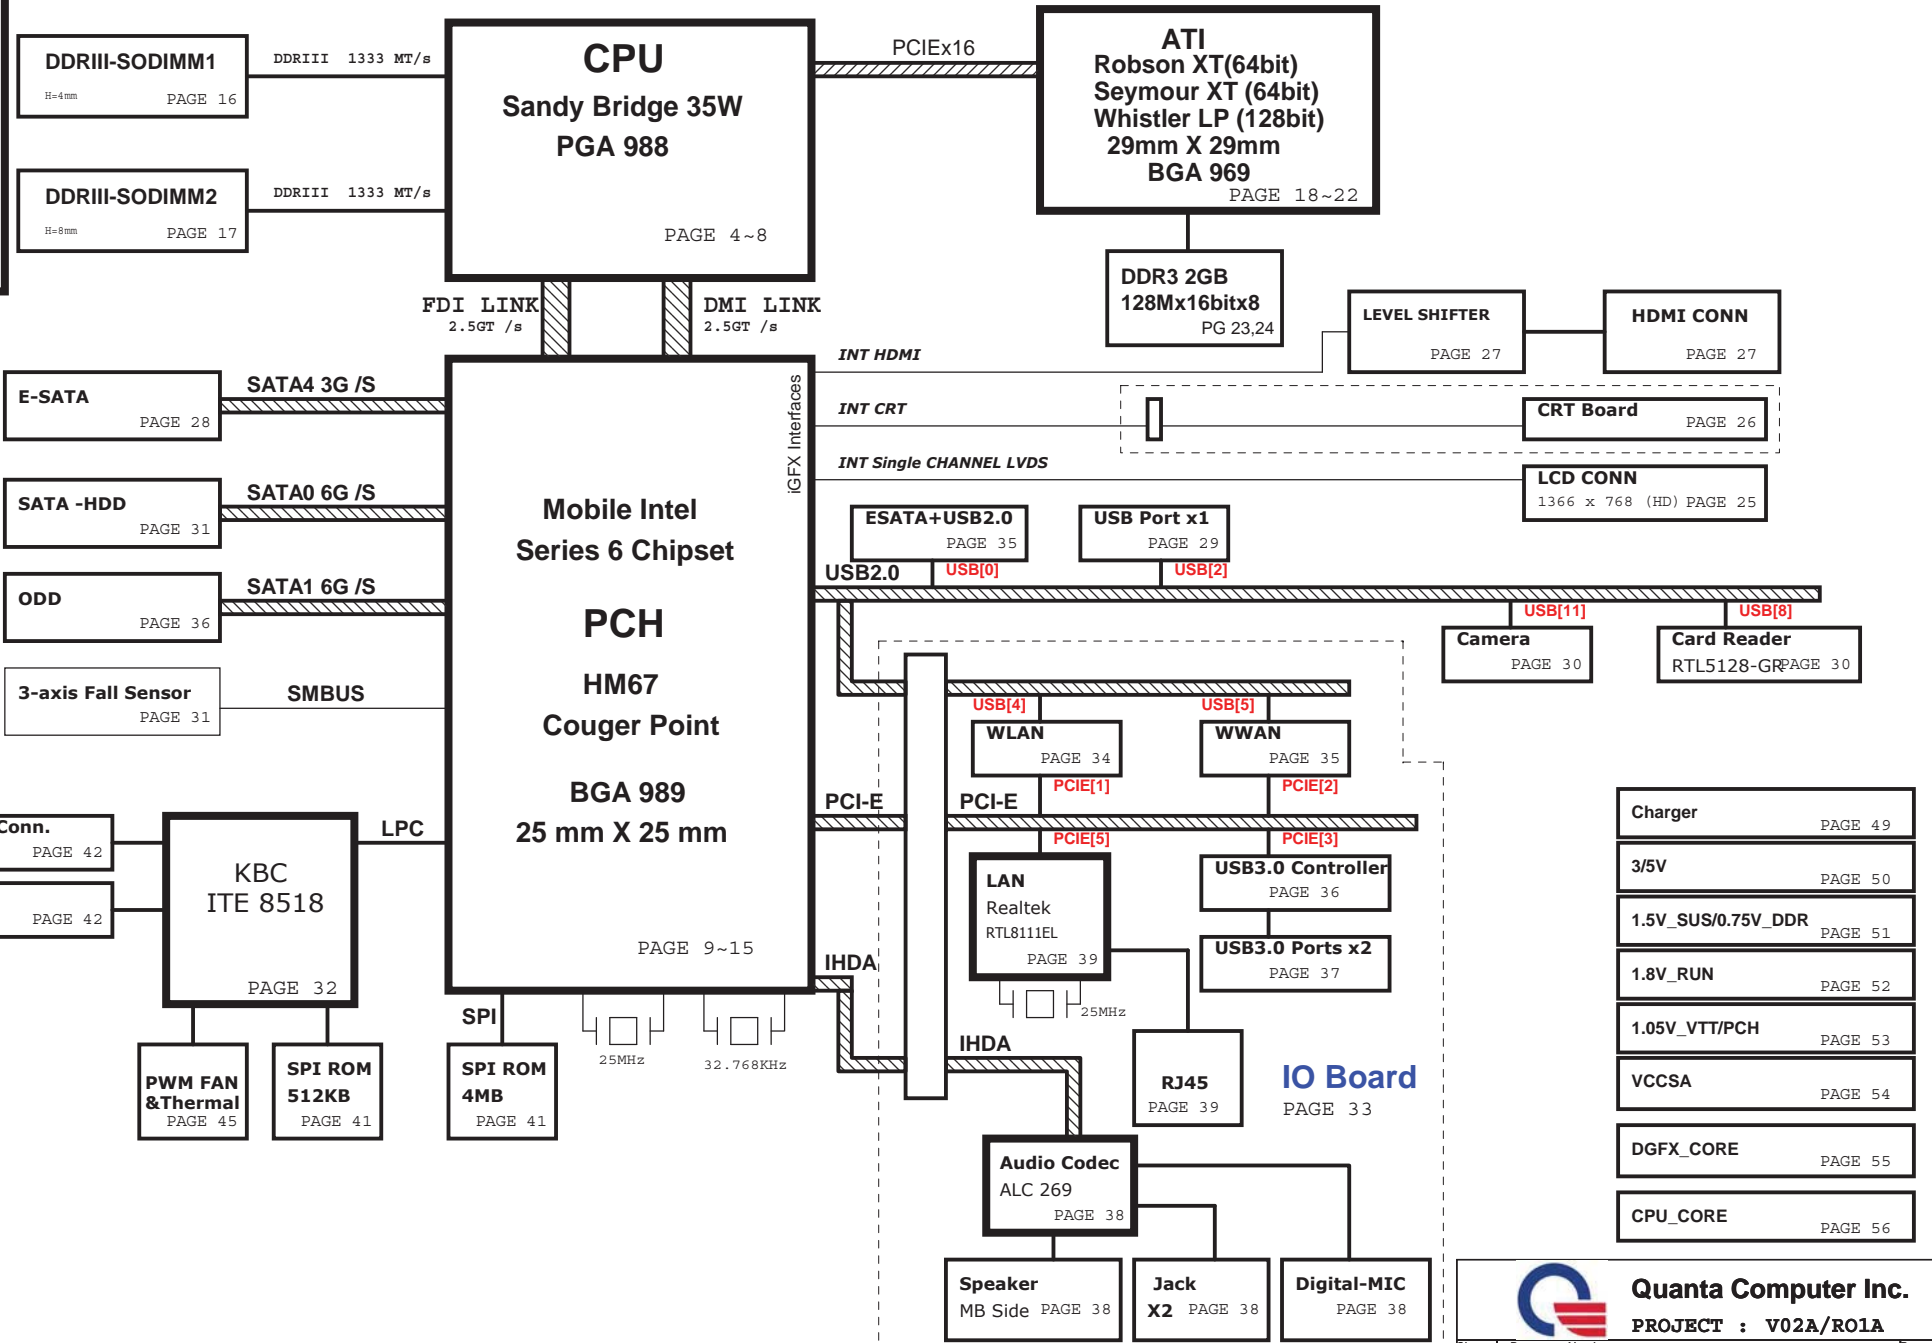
DDRIII-SODIMM1
H=4mm
PAGE 16
DDRIII 1333 MT/s

DDRIII-SODIMM2
H=8mm
PAGE 17
DDRIII 1333 MT/s

CPU
Sandy Bridge 35W
PGA 988
PAGE 4~8

PCIEx16

ATI
Robson XT(64bit)
Seymour XT (64bit)
Whistler LP (128bit)
29mm X 29mm
BGA 969
PAGE 18~22

DDR3 2GB
128Mx16bitx8
PG 23,24

FDI LINK
2.5GT /s
DMI LINK
2.5GT /s

LEVEL SHIFTER
PAGE 27
HDMI CONN
PAGE 27

INT HDMI
INT CRT
CRT Board
PAGE 26
INT Single CHANNEL LVDS
LCD CONN
1366 x 768 (HD) PAGE 25

E-SATA
PAGE 28
SATA4 3G /S

SATA -HDD
PAGE 31
SATA0 6G /S

ODD
PAGE 36
SATA1 6G /S

3-axis Fall Sensor
PAGE 31
SMBUS

iGFX Interfaces

Mobile Intel
Series 6 Chipset
PCH
HM67
Couger Point
BGA 989
25 mm X 25 mm
PAGE 9~15

ESATA+USB2.0
PAGE 35
USB Port x1
PAGE 29
USB2.0
USB[0]
USB[2]
USB[11]
USB[8]
Camera
PAGE 30
Card Reader
RTL5128-GR PAGE 30

USB[4]
USB[5]
WLAN
PAGE 34
WWAN
PAGE 35
PCIE[1]
PCIE[2]
PCI-E
PCI-E
PCIE[5]
PCIE[3]
LAN
Realtek
RTL8111EL
PAGE 39
USB3.0 Controller
PAGE 36
USB3.0 Ports x2
PAGE 37
25MHz

Conn.
PAGE 42
PAGE 42
LPC
KBC
ITE 8518
PAGE 32

PWM FAN
&Thermal
PAGE 45
SPI ROM
512KB
PAGE 41
SPI
SPI ROM
4MB
PAGE 41
25MHz
32.768KHz

IHDA
IHDA
RJ45
PAGE 39
IO Board
PAGE 33

Audio Codec
ALC 269
PAGE 38
Speaker
MB Side PAGE 38
Jack
X2 PAGE 38
Digital-MIC
PAGE 38

Charger
PAGE 49
3/5V
PAGE 50
1.5V_SUS/0.75V_DDR
PAGE 51
1.8V_RUN
PAGE 52
1.05V_VTT/PCH
PAGE 53
VCCSA
PAGE 54
DGFX_CORE
PAGE 55
CPU_CORE
PAGE 56

Quanta Computer Inc.
PROJECT : V02A/R01A